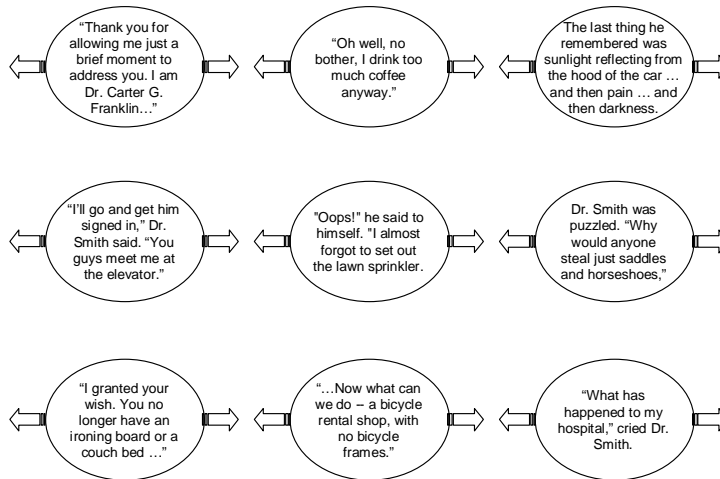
"Thank you for allowing me just a brief moment to address you. I am Dr. Carter G. Franklin…"

"Oh well, no bother, I drink too much coffee anyway."

The last thing he remembered was sunlight reflecting from the hood of the car … and then pain … and then darkness.

"I'll go and get him signed in," Dr. Smith said. "You guys meet me at the elevator."

"Oops!" he said to himself. "I almost forgot to set out the lawn sprinkler.

Dr. Smith was puzzled. "Why would anyone steal just saddles and horseshoes,"

"I granted your wish. You no longer have an ironing board or a couch bed …"

"…Now what can we do – a bicycle rental shop, with no bicycle frames."

"What has happened to my hospital," cried Dr. Smith.